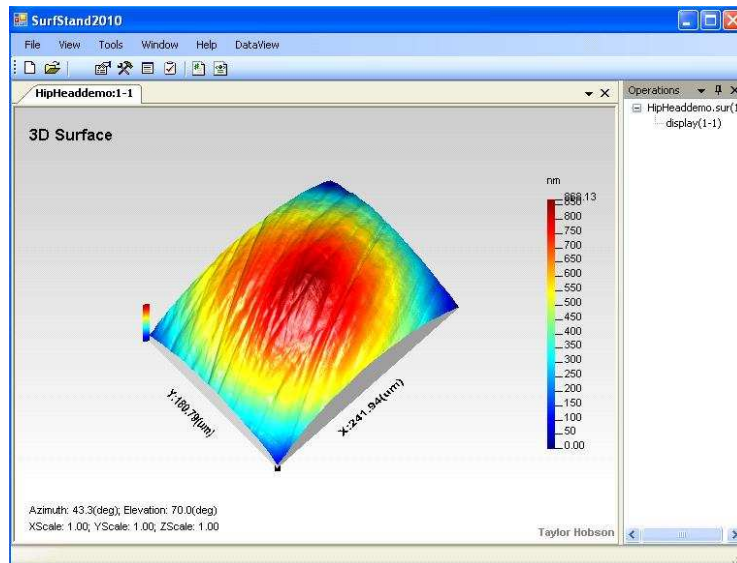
SurfStand2010

File View Tools Window Help DataView

HipHeaddemo:1-1

Operations

HipHeaddemo.sur(1

display(1-1)

3D Surface

nm

868.13

850

800

750

700

650

600

550

500

450

400

350

300

250

200

150

100

50

0.00

Y:180.79(um)

X:241.94(um)

Azimuth: 43.3(deg); Elevation: 70.0(deg)

XScale: 1.00; YScale: 1.00; ZScale: 1.00

Taylor Hobson